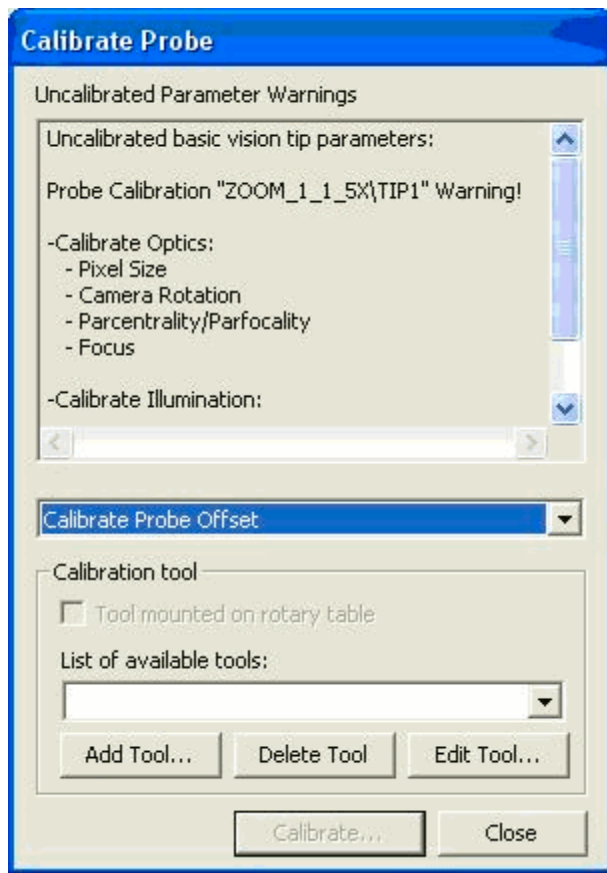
Calibrate Probe

Uncalibrated Parameter Warnings

Uncalibrated basic vision tip parameters:

Probe Calibration "ZOOM_1_1_5X\TIP1" Warning!

-Calibrate Optics:
- Pixel Size
- Camera Rotation
- Parcentrality/Parfocality
- Focus

-Calibrate Illumination:

Calibrate Probe Offset

Calibration tool

Tool mounted on rotary table

List of available tools:

Add Tool...

Delete Tool

Edit Tool...

Calibrate...

Close